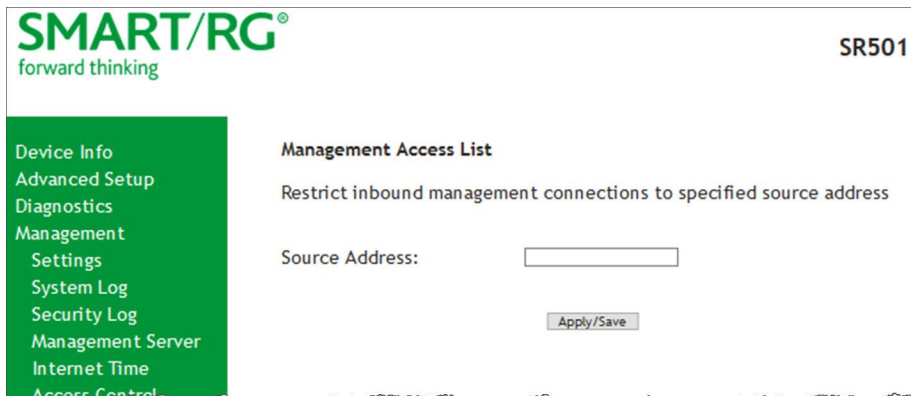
SMART/RG®
forward thinking

SR501

Device Info
Advanced Setup
Diagnostics
Management
Settings
System Log
Security Log
Management Server
Internet Time
Access Control

Management Access List

Restrict inbound management connections to specified source address

Source Address:

Apply/Save